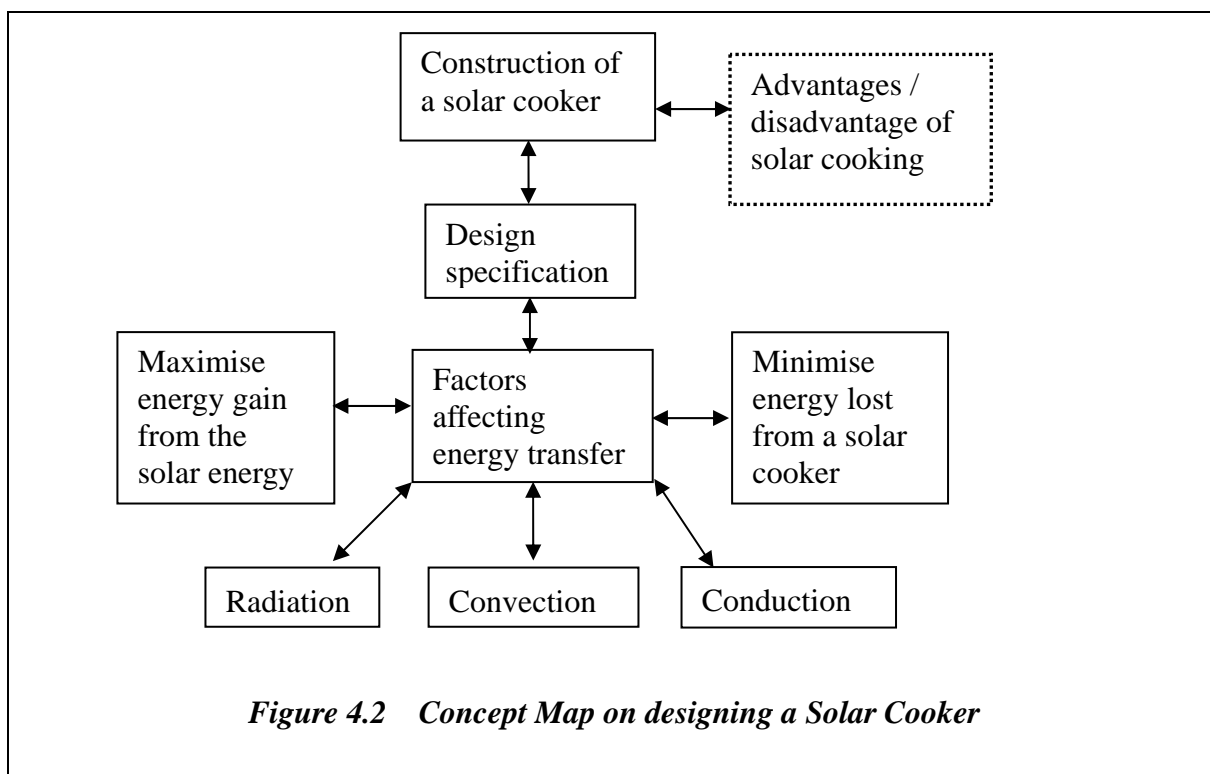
Construction of a solar cooker

Advantages / disadvantage of solar cooking

Design specification

Maximise energy gain from the solar energy

Factors affecting energy transfer

Minimise energy lost from a solar cooker

Radiation

Convection

Conduction

Figure 4.2 Concept Map on designing a Solar Cooker